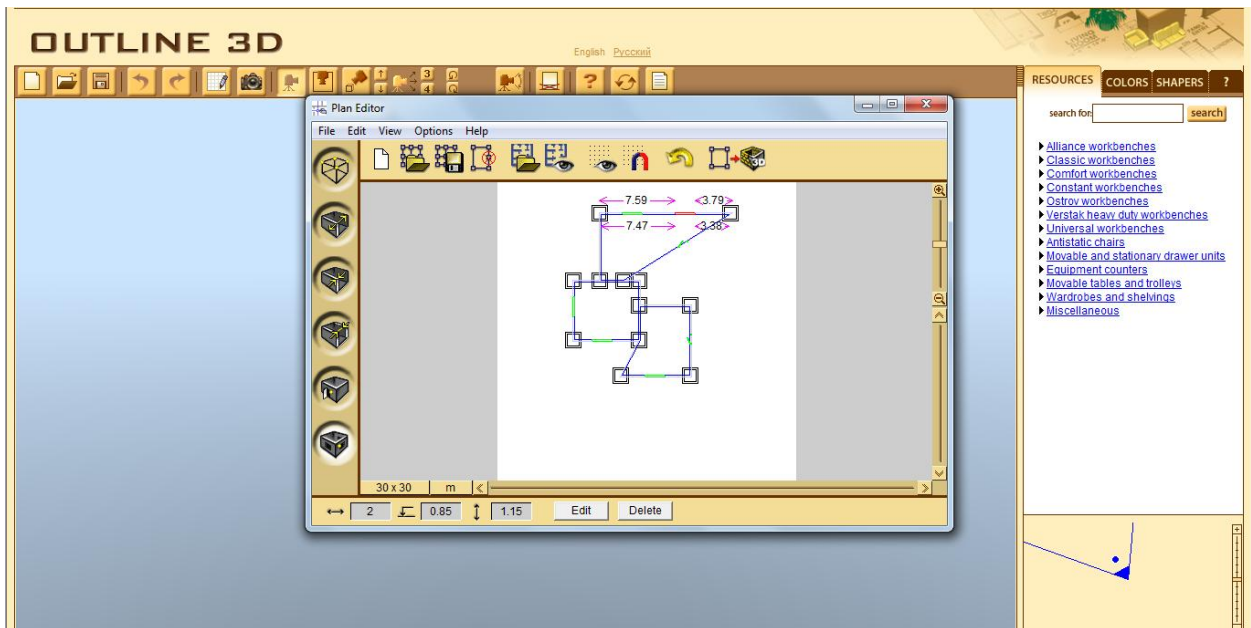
OUTLINE 3D

English Русский

RESOURCES COLORS SHAPERS ?

search for: search

Alliance workbenches
Classic workbenches
Comfort workbenches
Constant workbenches
Ostrov workbenches
Verstak heavy duty workbenches
Universal workbenches
Antistatic chairs
Movable and stationary drawer units
Equipment counters
Movable tables and trolleys
Wardrobes and shelvings
Miscellaneous

Plan Editor

File Edit View Options Help

7.59 3.79
7.47 3.38

30 x 30 m

2 0.85 1.15 Edit Delete